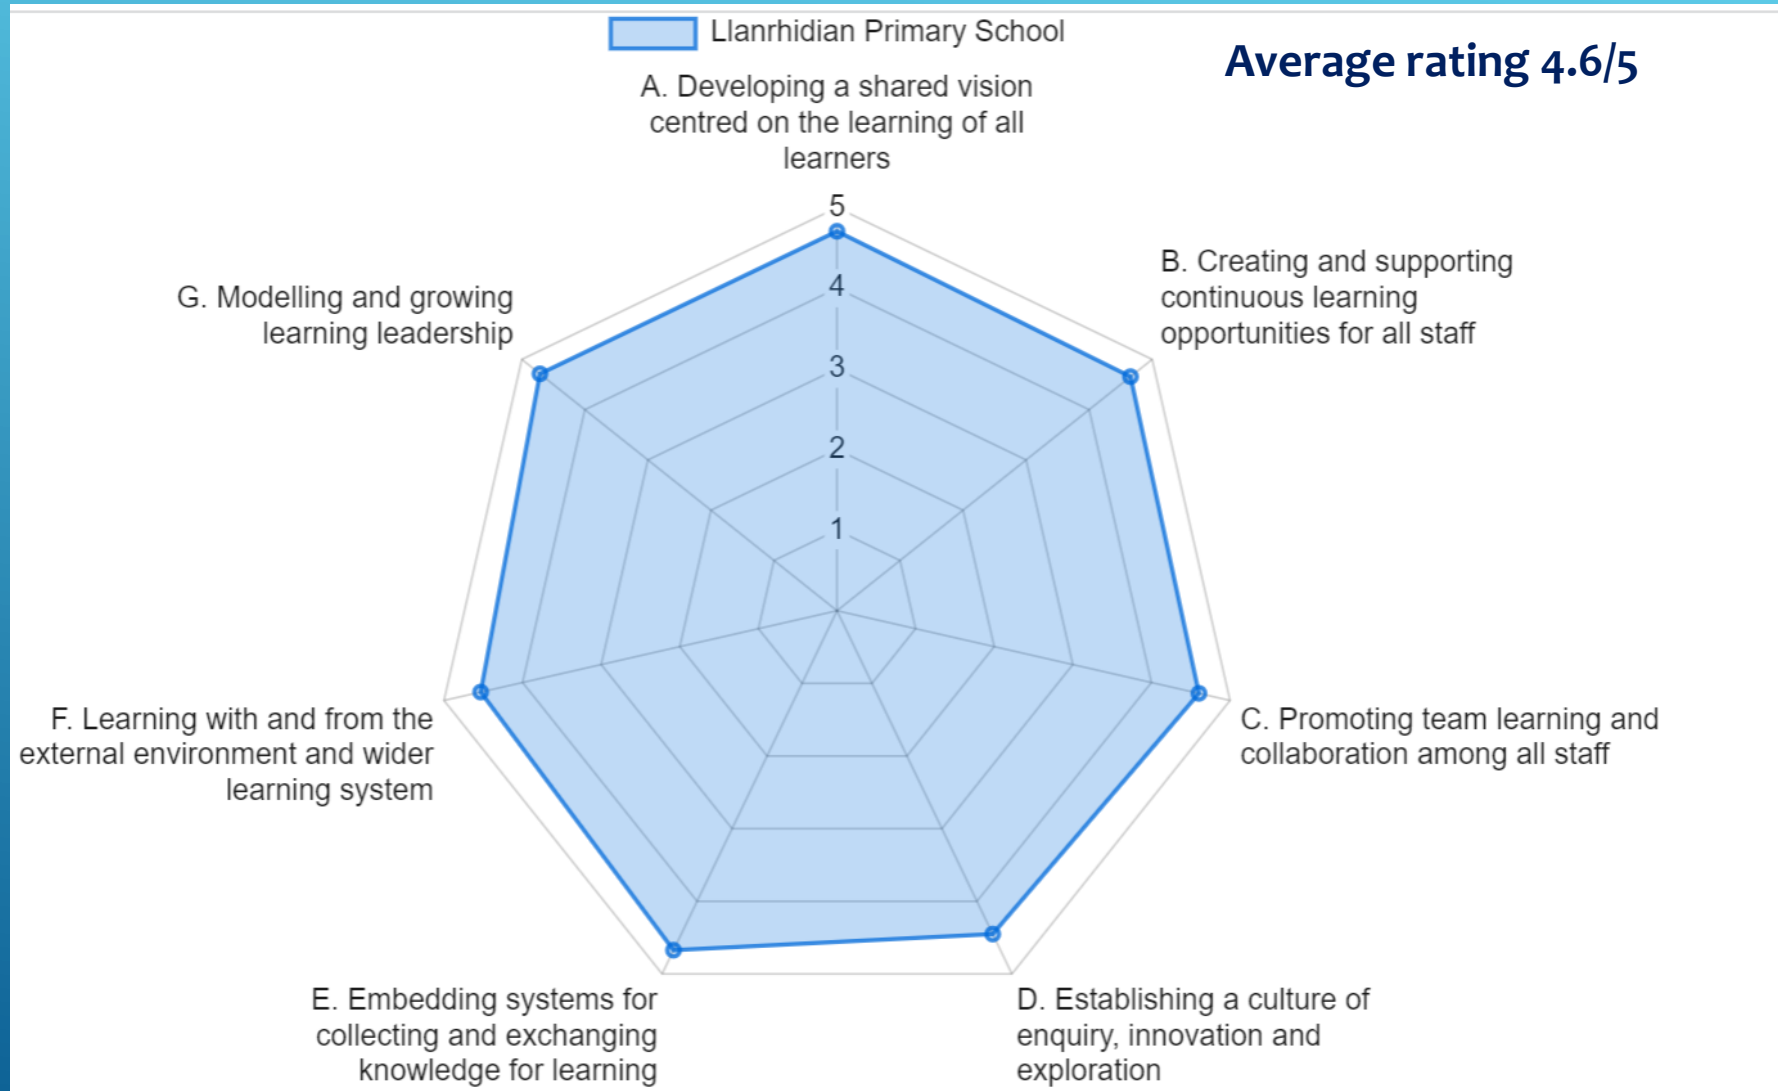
Llanrhidian Primary School

Average rating 4.6/5

A. Developing a shared vision centred on the learning of all learners

5
4
3
2
1

B. Creating and supporting continuous learning opportunities for all staff

C. Promoting team learning and collaboration among all staff

D. Establishing a culture of enquiry, innovation and exploration

E. Embedding systems for collecting and exchanging knowledge for learning

F. Learning with and from the external environment and wider learning system

G. Modelling and growing learning leadership